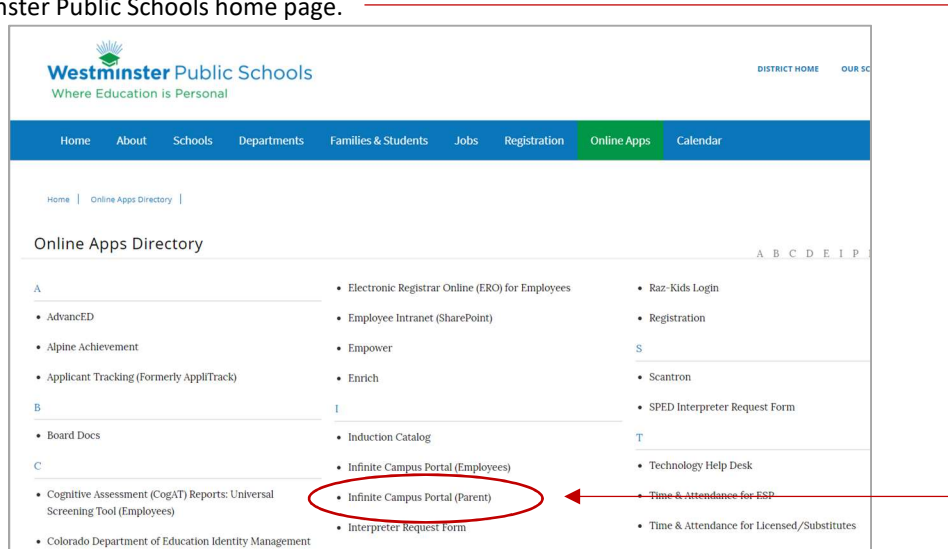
nster Public Schools home page.

Westminster Public Schools
Where Education is Personal

DISTRICT HOME OUR SC

Home About Schools Departments Families & Students Jobs Registration Online Apps Calendar

Home | Online Apps Directory |

Online Apps Directory

A B C D E I P

A

• AdvancED

• Alpine Achievement

• Applicant Tracking (Formerly AppliTrack)

B

• Board Docs

C

• Cognitive Assessment (CogAT) Reports: Universal Screening Tool (Employees)

• Colorado Department of Education Identity Management

• Electronic Registrar Online (ERO) for Employees

• Employee Intranet (SharePoint)

• Empower

• Enrich

I

• Induction Catalog

• Infinite Campus Portal (Employees)

• Infinite Campus Portal (Parent)

• Interpreter Request Form

• Raz-Kids Login

• Registration

S

• Scantron

• SPED Interpreter Request Form

T

• Technology Help Desk

• Time & Attendance for ESP

• Time & Attendance for Licensed/Substitutes